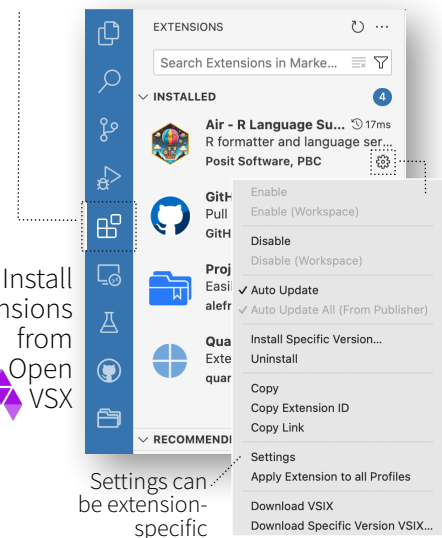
EXTENSIONS

Search Extensions in Marke...

INSTALLED 4

Air - R Language Su... 17ms
R formatter and language ser...
Posit Software, PBC

GitH
Pull
GitH

Proj
Easil
alefr

Qua
Exte
quar

RECOMMEND

Install
nsions
from
Open
VSX

Enable
Enable (Workspace)
Disable
Disable (Workspace)
✓ Auto Update
Auto Update All (From Publisher)
Install Specific Version...
Uninstall
Copy
Copy Extension ID
Copy Link
Settings
Apply Extension to all Profiles
Download VSIX
Download Specific Version VSIX...

Settings can be extension-specific